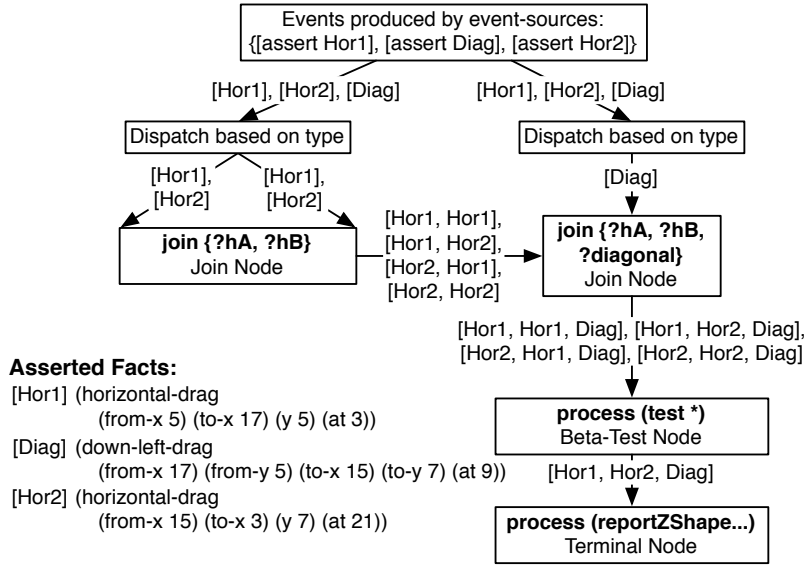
Events produced by event-sources:
{[assert Hor1], [assert Diag], [assert Hor2]}

[Hor1], [Hor2], [Diag]

[Hor1], [Hor2], [Diag]

Dispatch based on type

Dispatch based on type

[Hor1], [Hor2]

[Hor1], [Hor2]

[Diag]

**join {?hA, ?hB}**
Join Node

[Hor1, Hor1], [Hor1, Hor2], [Hor2, Hor1], [Hor2, Hor2]

**join {?hA, ?hB, ?diagonal}**
Join Node

[Hor1, Hor1, Diag], [Hor1, Hor2, Diag], [Hor2, Hor1, Diag], [Hor2, Hor2, Diag]

**Asserted Facts:**
[Hor1] (horizontal-drag (from-x 5) (to-x 17) (y 5) (at 3))
[Diag] (down-left-drag (from-x 17) (from-y 5) (to-x 15) (to-y 7) (at 9))
[Hor2] (horizontal-drag (from-x 15) (to-x 3) (y 7) (at 21))

**process (test \*)**
Beta-Test Node

[Hor1, Hor2, Diag]

**process (reportZShape...)**
Terminal Node